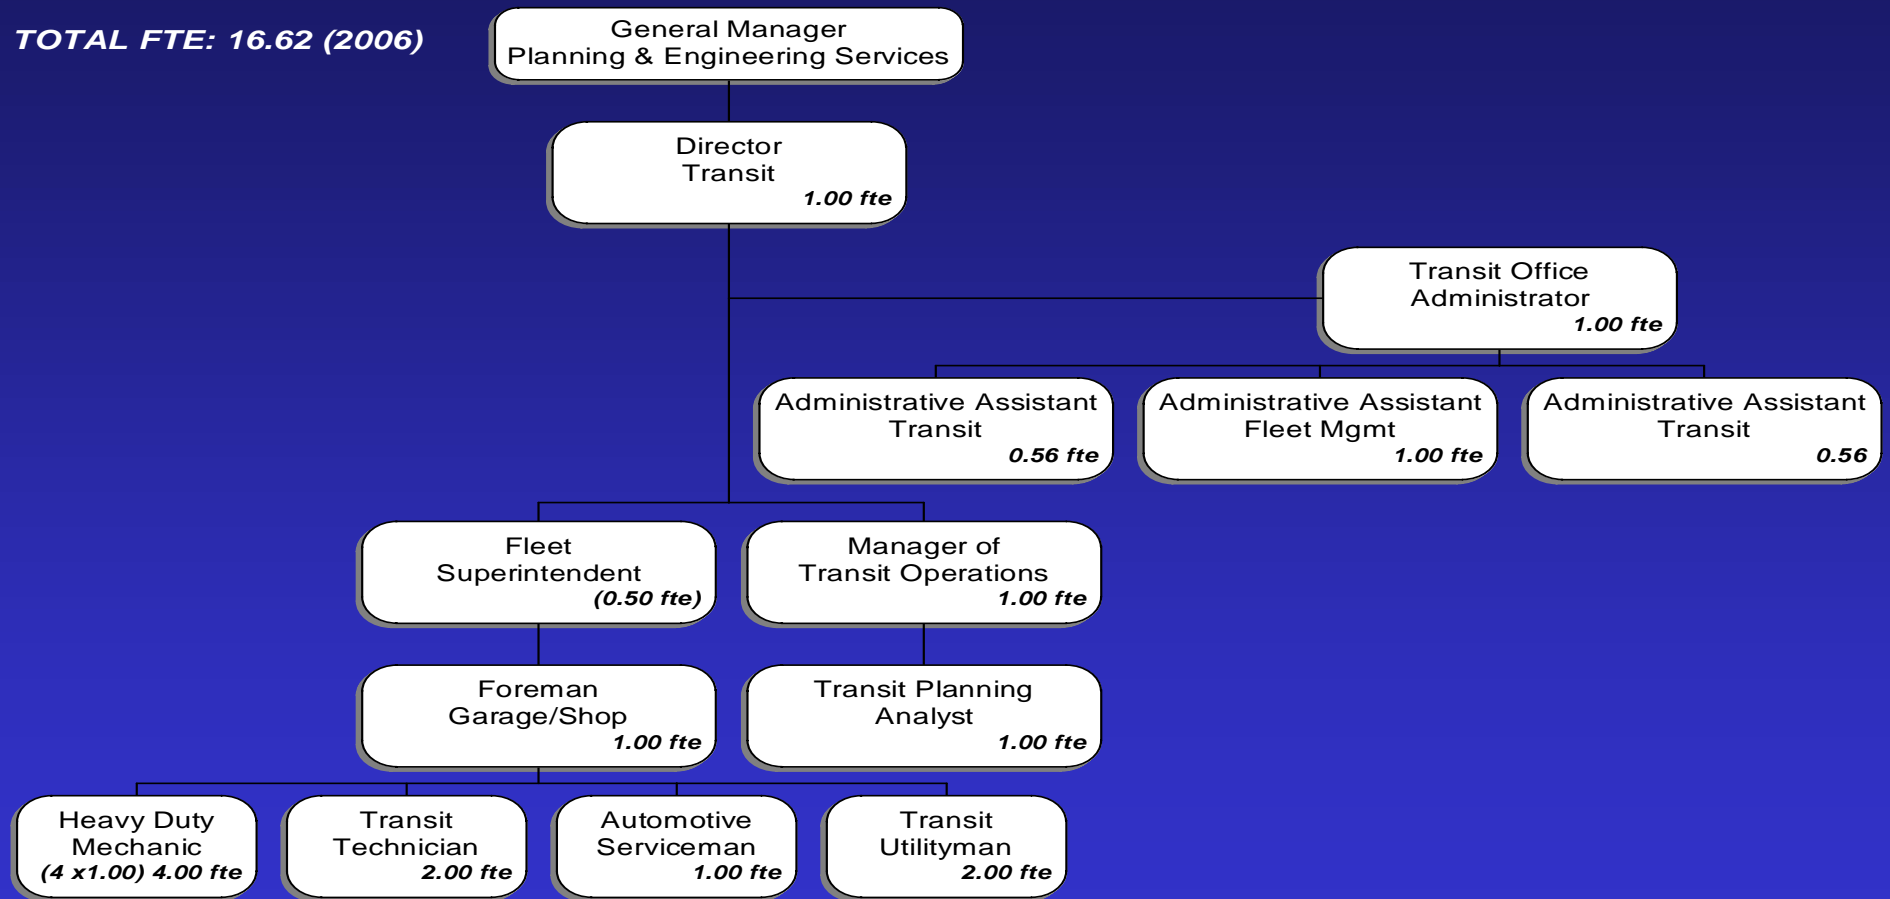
TOTAL FTE: 16.62 (2006)

General Manager
Planning & Engineering Services

Director
Transit
1.00 fte

Transit Office
Administrator
1.00 fte

Administrative Assistant
Transit
0.56 fte

Administrative Assistant
Fleet Mgmt
1.00 fte

Administrative Assistant
Transit
0.56

Fleet
Superintendent
(0.50 fte)

Manager of
Transit Operations
1.00 fte

Foreman
Garage/Shop
1.00 fte

Transit Planning
Analyst
1.00 fte

Heavy Duty
Mechanic
(4 x1.00) 4.00 fte

Transit
Technician
2.00 fte

Automotive
Serviceman
1.00 fte

Transit
Utilityman
2.00 fte